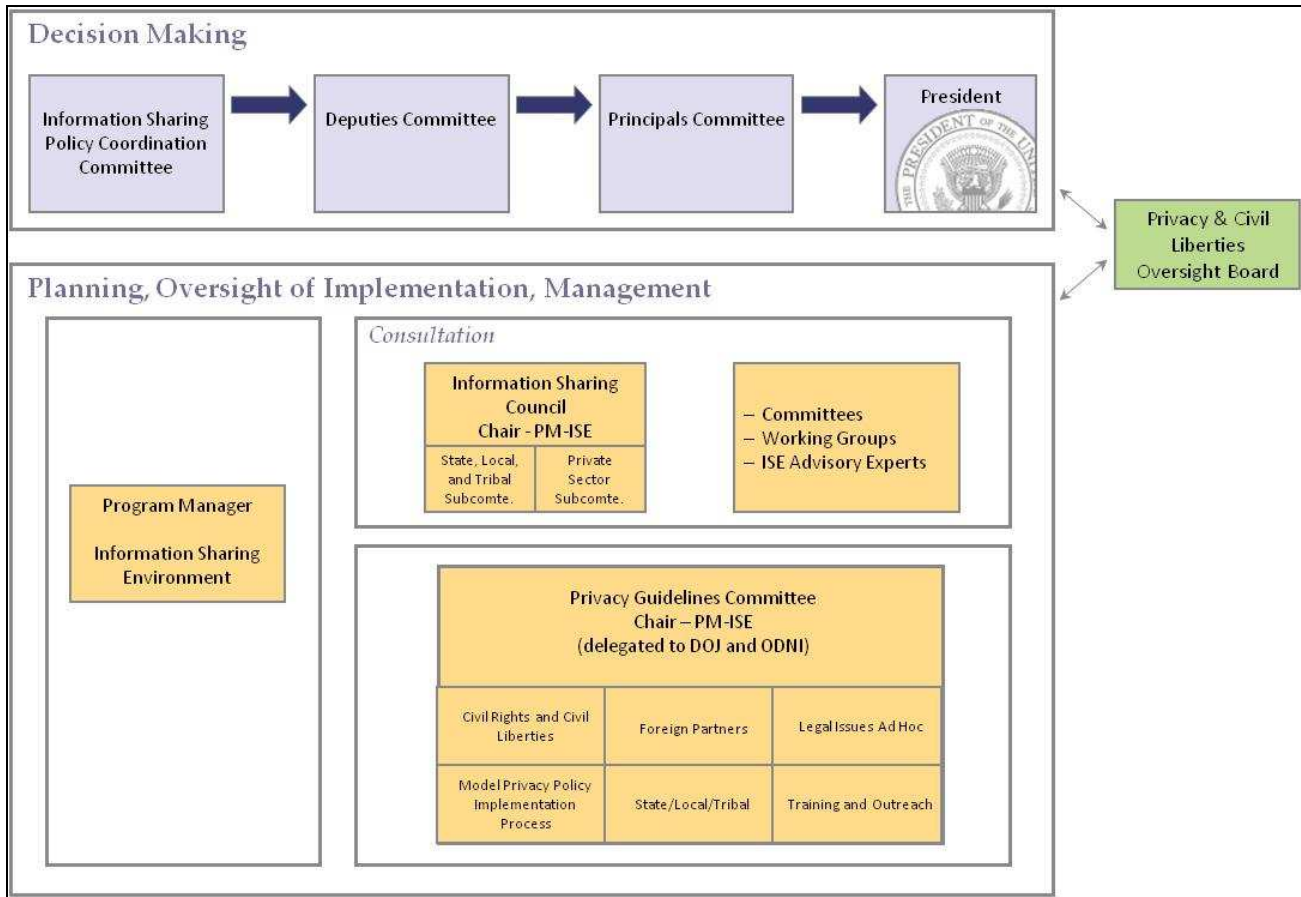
Decision Making

Information Sharing Policy Coordination Committee

Deputies Committee

Principals Committee

President

THE PRESIDENT OF THE UN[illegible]

Privacy & Civil Liberties Oversight Board

Planning, Oversight of Implementation, Management

Program Manager

Information Sharing Environment

Consultation

Information Sharing Council
Chair - PM-ISE

| State, Local, and Tribal Subcomte. | Private Sector Subcomte. |
|---|---|

– Committees
– Working Groups
– ISE Advisory Experts

Privacy Guidelines Committee
Chair – PM-ISE
(delegated to DOJ and ODNI)

| Civil Rights and Civil Liberties | Foreign Partners | Legal Issues Ad Hoc |
|---|---|---|
| Model Privacy Policy Implementation Process | State/Local/Tribal | Training and Outreach |